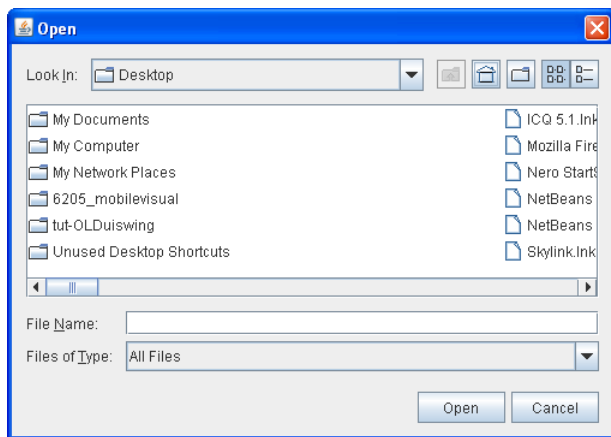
Open

Look In: Desktop

My Documents
My Computer
My Network Places
6205_mobilevisual
tut-OLDuiswing
Unused Desktop Shortcuts

ICQ 5.1.lnk
Mozilla Fire
Nero StartS
NetBeans
NetBeans
Skylink.lnk

File Name:
Files of Type: All Files

Open Cancel